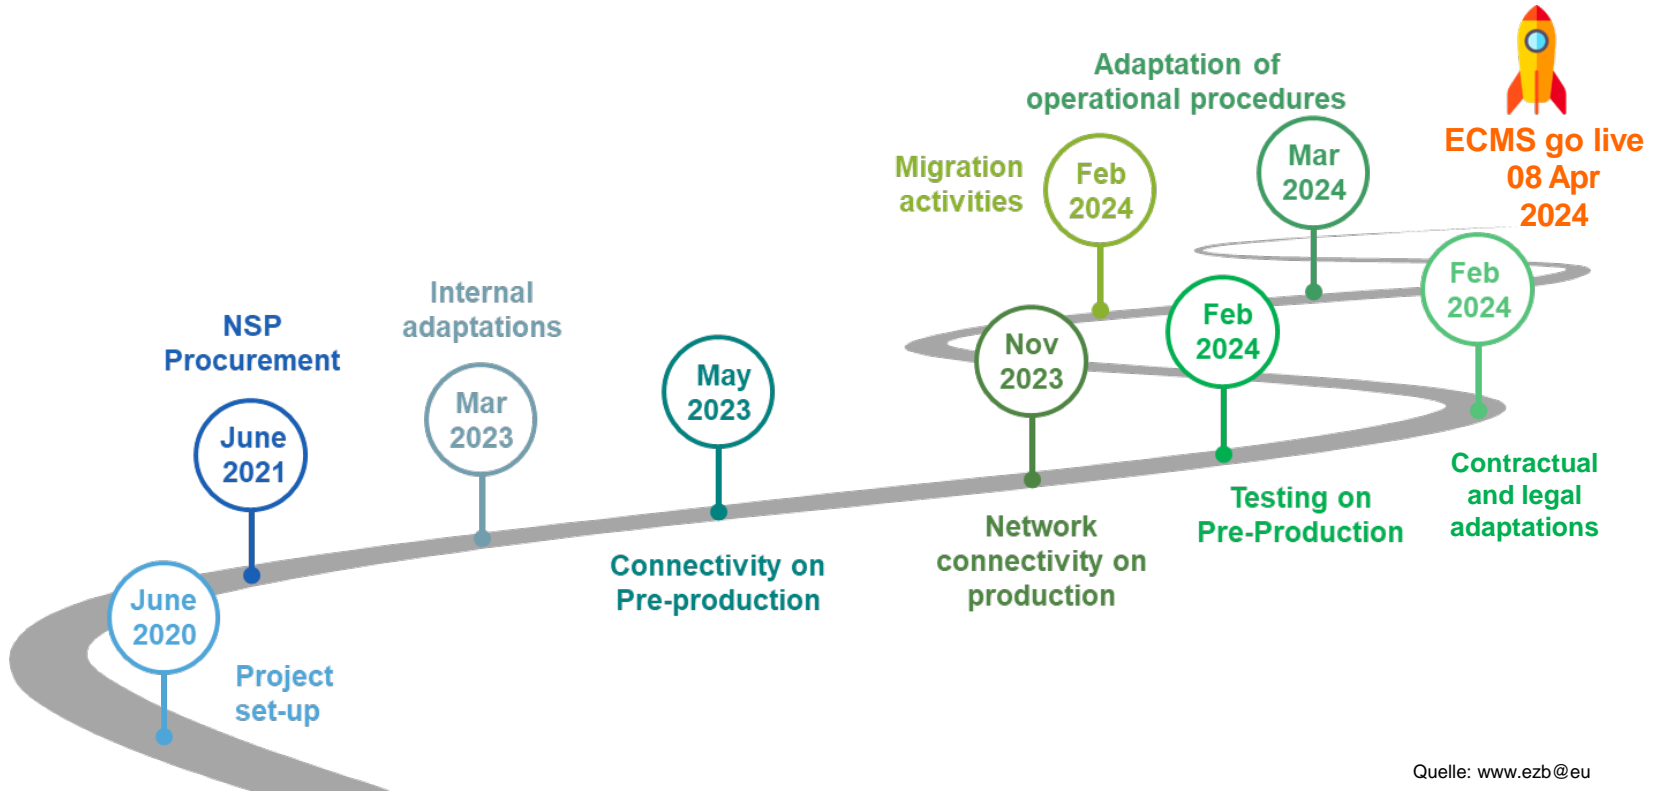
June 2020

Project set-up

June 2021

NSP Procurement

Mar 2023

Internal adaptations

May 2023

Connectivity on Pre-production

Nov 2023

Network connectivity on production

Feb 2024

Migration activities

Feb 2024

Testing on Pre-Production

Mar 2024

Adaptation of operational procedures

Feb 2024

Contractual and legal adaptations

ECMS go live 08 Apr 2024

Quelle: www.ezb@eu